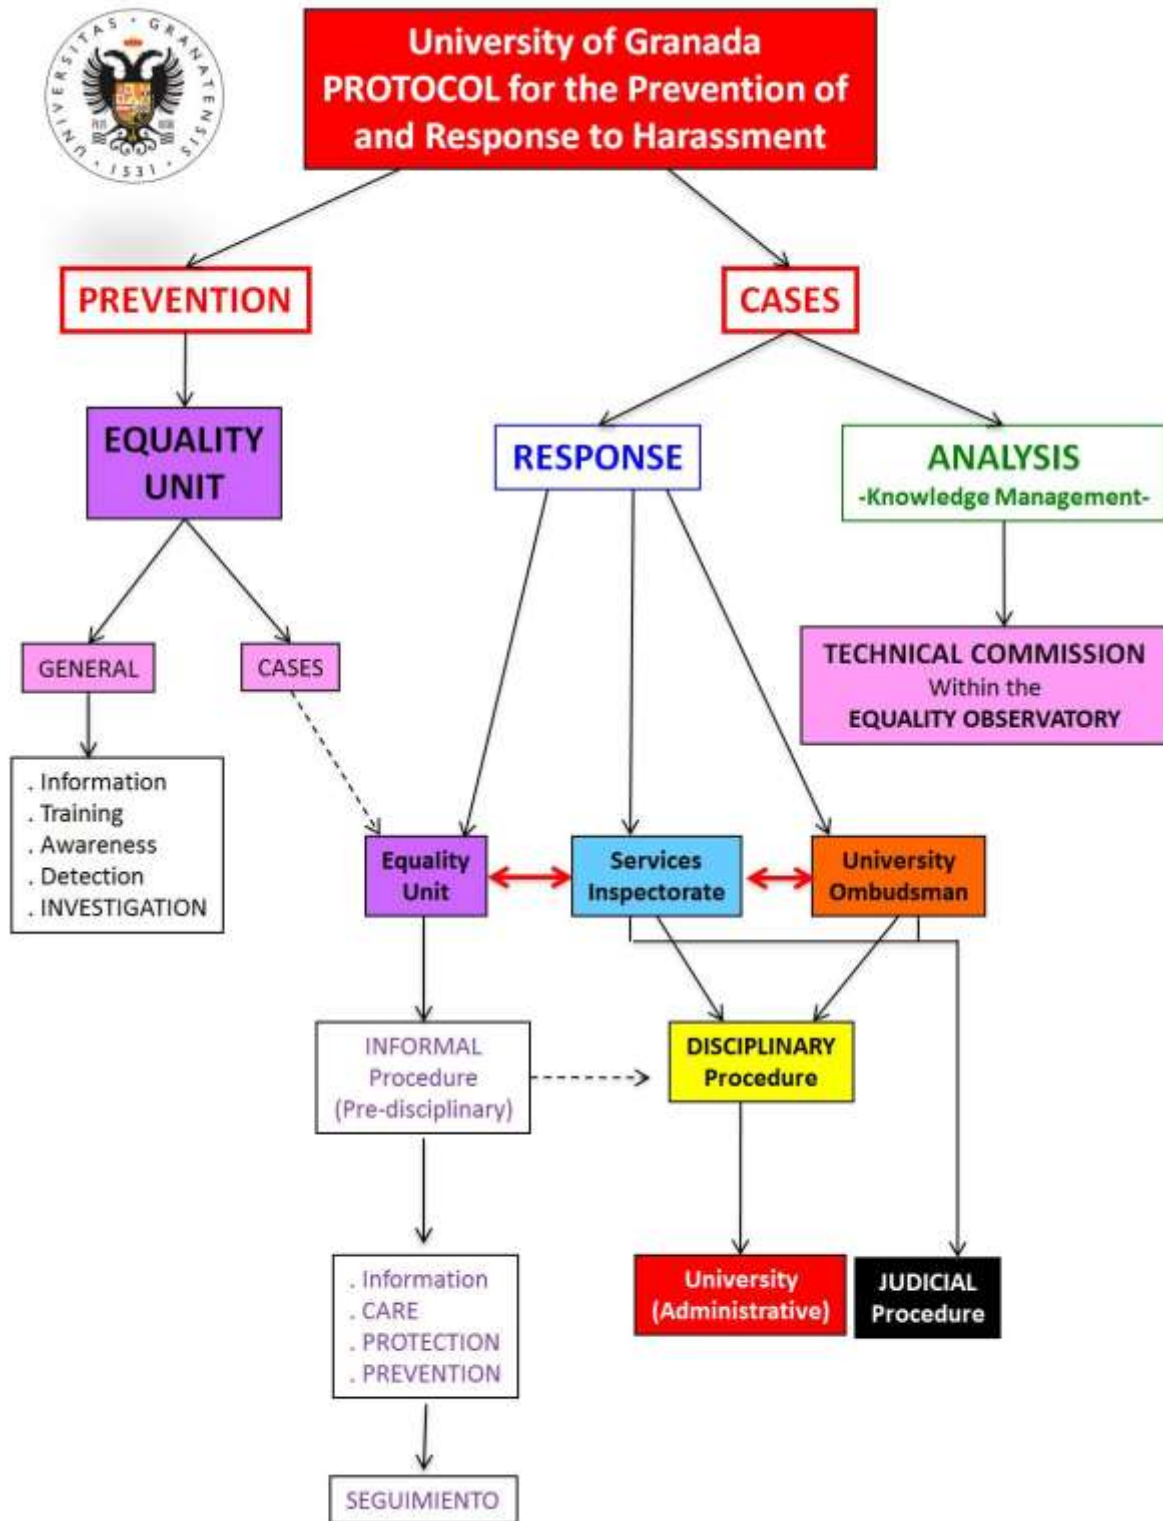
UNIVERSITAS GRANATENSIS 1531

University of Granada
PROTOCOL for the Prevention of and Response to Harassment

PREVENTION

CASES

EQUALITY UNIT

RESPONSE

ANALYSIS
-Knowledge Management-

GENERAL

CASES

TECHNICAL COMMISSION
Within the
EQUALITY OBSERVATORY

. Information
. Training
. Awareness
. Detection
. INVESTIGATION

Equality Unit

Services Inspectorate

University Ombudsman

INFORMAL Procedure (Pre-disciplinary)

DISCIPLINARY Procedure

. Information
. CARE
. PROTECTION
. PREVENTION

University (Administrative)

JUDICIAL Procedure

SEGUIMIENTO